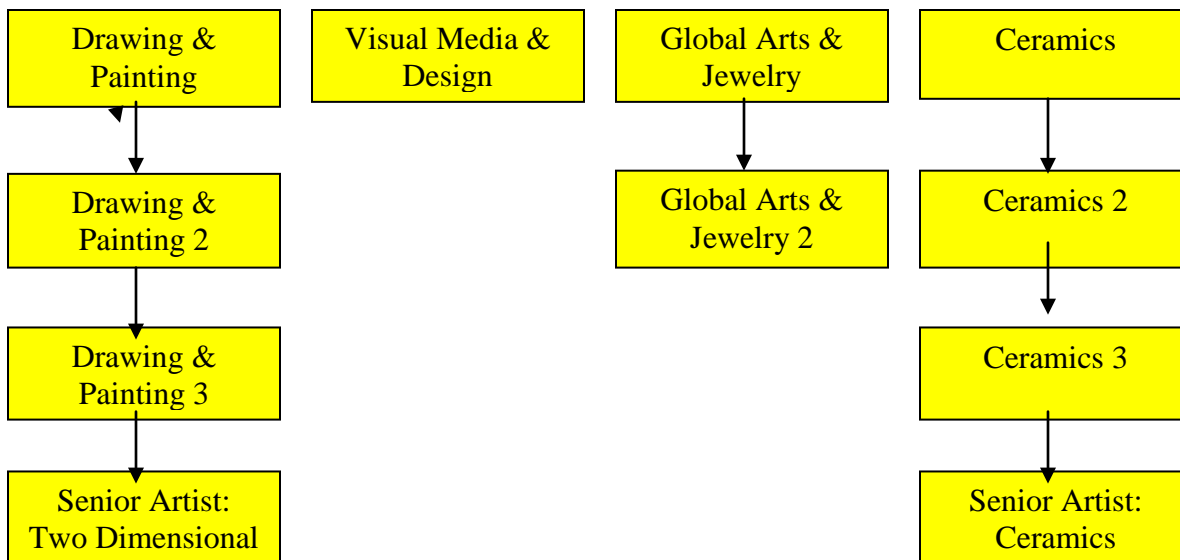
Drawing & Painting

Drawing & Painting 2

Drawing & Painting 3

Senior Artist: Two Dimensional

Visual Media & Design

Global Arts & Jewelry

Global Arts & Jewelry 2

Ceramics

Ceramics 2

Ceramics 3

Senior Artist: Ceramics